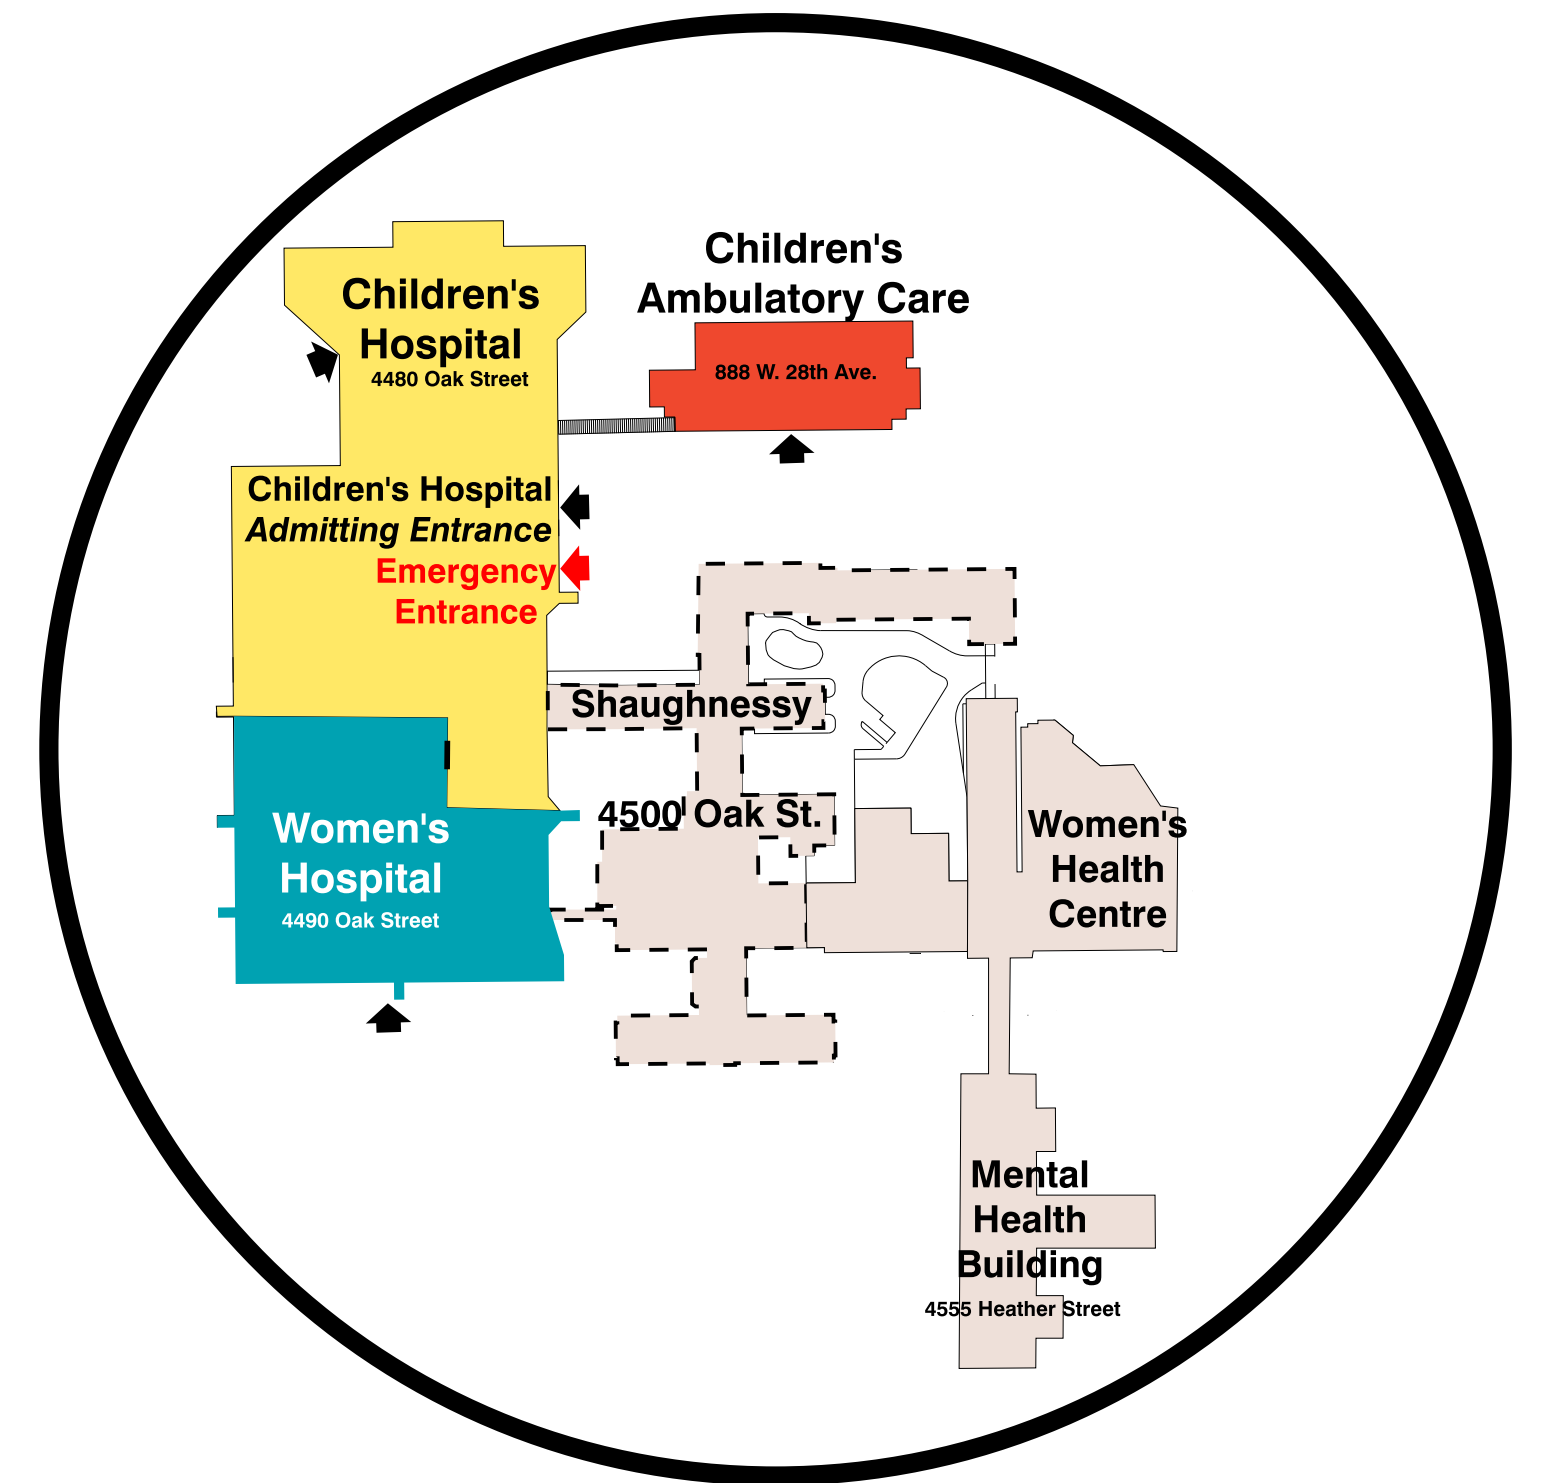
Children's Hospital
4480 Oak Street

Children's Ambulatory Care

888 W. 28th Ave.

Children's Hospital
Admitting Entrance
Emergency Entrance

Shaughnessy

4500 Oak St.

Women's Hospital
4490 Oak Street

Women's Health Centre

Mental Health Building
4555 Heather Street